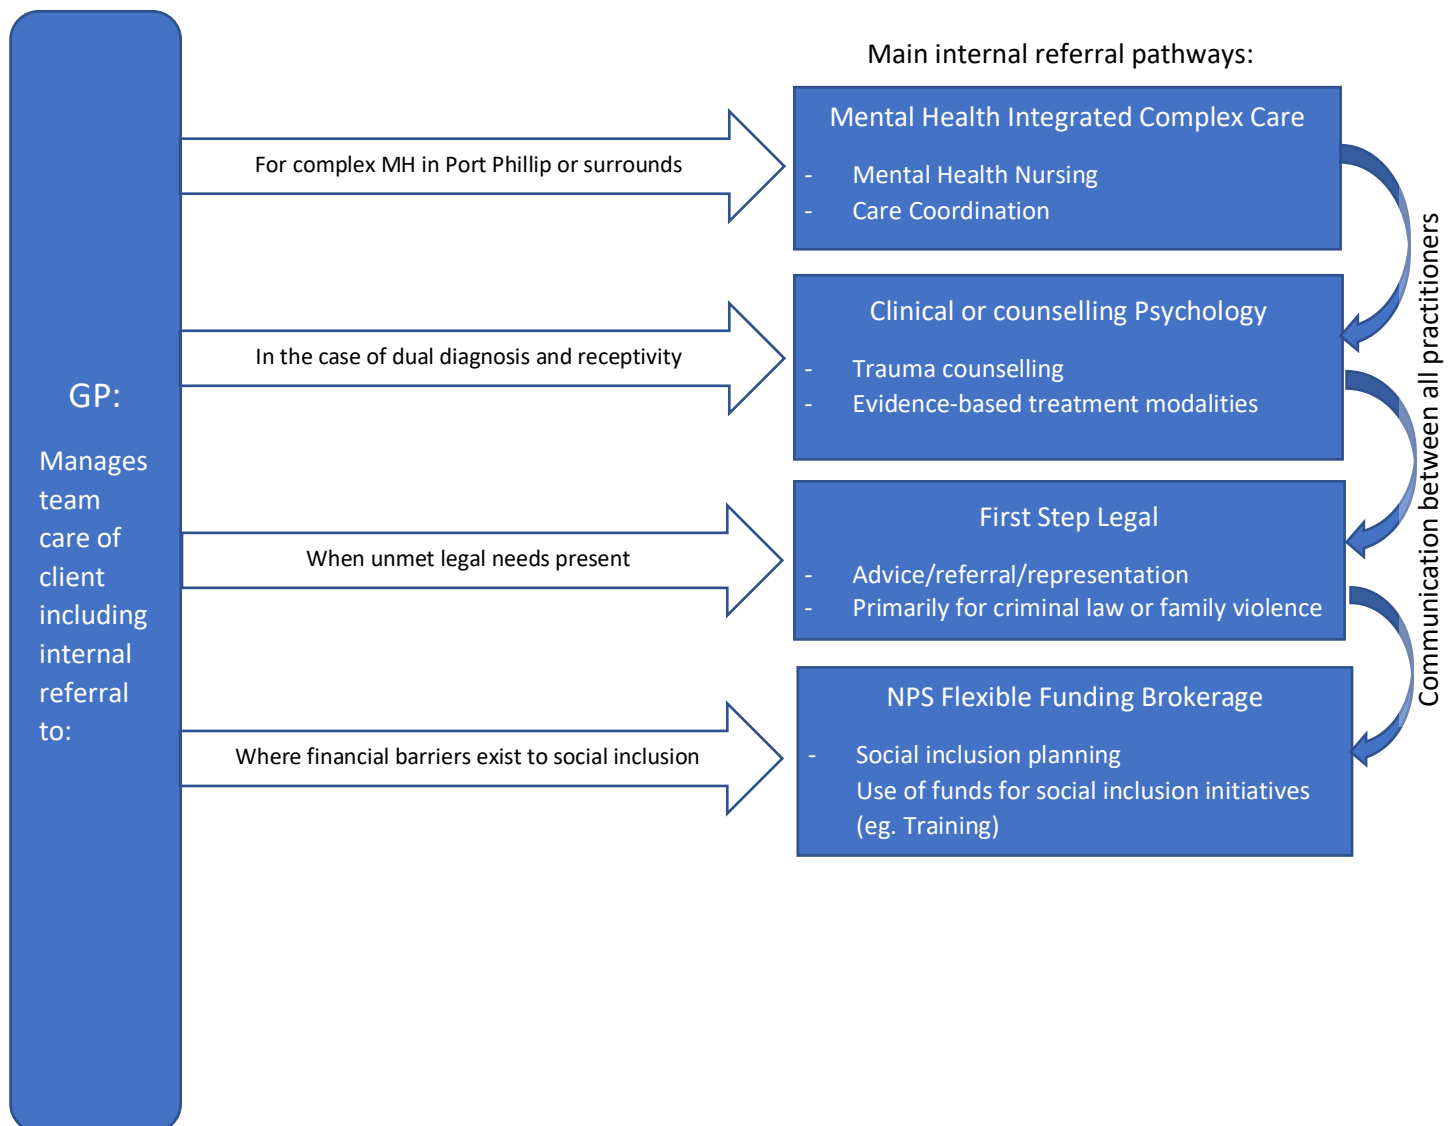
GP:

Manages team care of client including internal referral to:

Main internal referral pathways:

For complex MH in Port Phillip or surrounds

Mental Health Integrated Complex Care

- Mental Health Nursing
- Care Coordination

In the case of dual diagnosis and receptivity

Clinical or counselling Psychology

- Trauma counselling
- Evidence-based treatment modalities

When unmet legal needs present

First Step Legal

- Advice/referral/representation
- Primarily for criminal law or family violence

Where financial barriers exist to social inclusion

NPS Flexible Funding Brokerage

- Social inclusion planning
Use of funds for social inclusion initiatives (eg. Training)

Communication between all practitioners